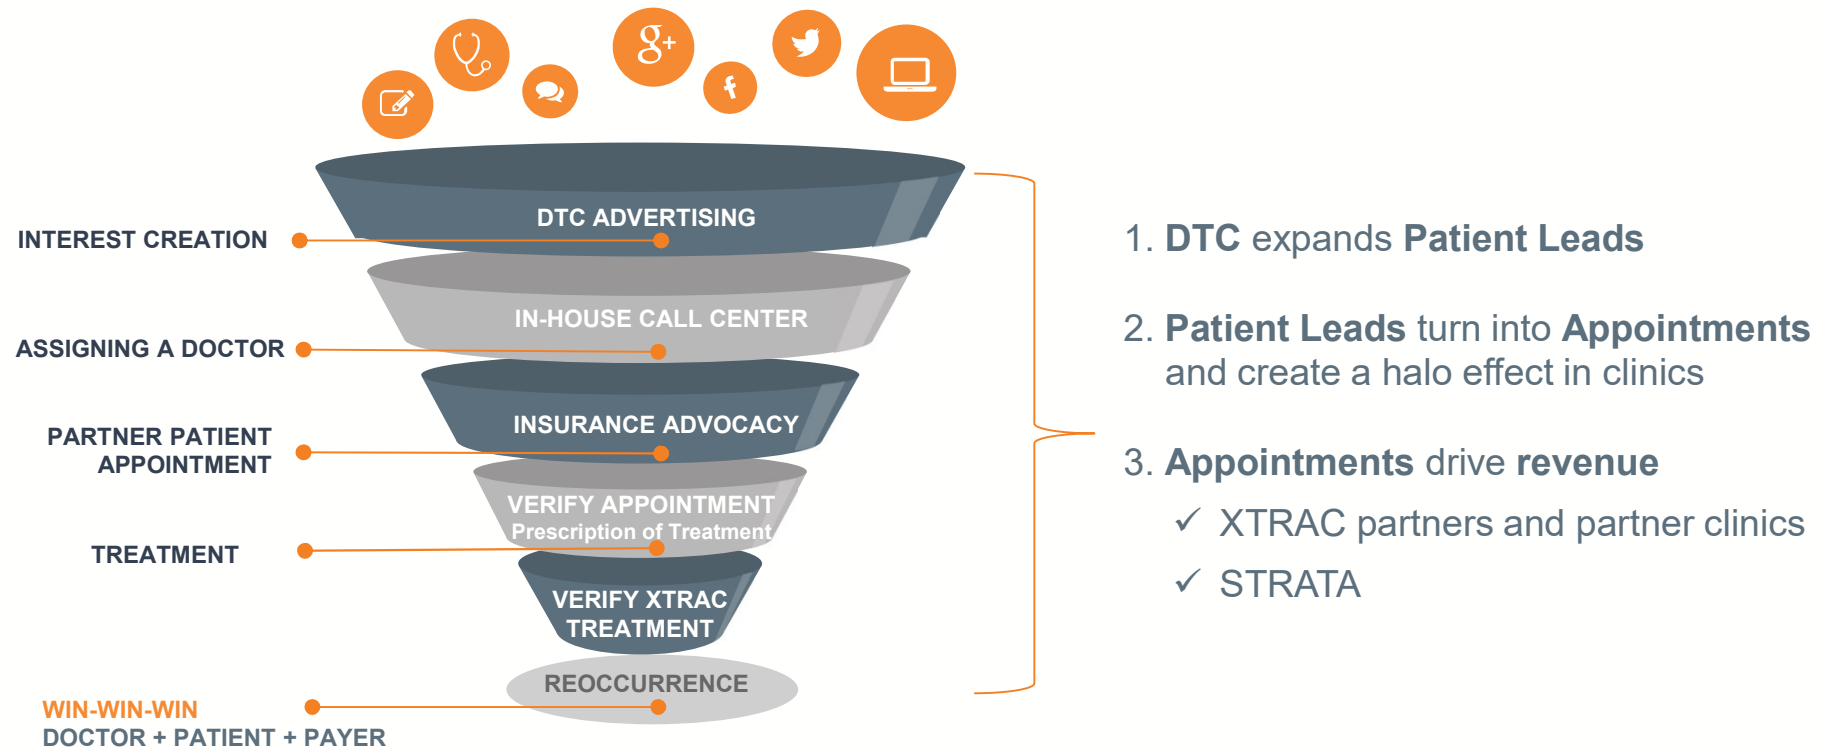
DTC ADVERTISING

INTEREST CREATION

IN-HOUSE CALL CENTER

ASSIGNING A DOCTOR

INSURANCE ADVOCACY

PARTNER PATIENT APPOINTMENT

VERIFY APPOINTMENT
Prescription of Treatment

TREATMENT

VERIFY XTRAC TREATMENT

REOCCURRENCE

WIN-WIN-WIN
DOCTOR + PATIENT + PAYER

1. DTC expands Patient Leads

2. Patient Leads turn into Appointments and create a halo effect in clinics

3. Appointments drive revenue

✓ XTRAC partners and partner clinics

✓ STRATA